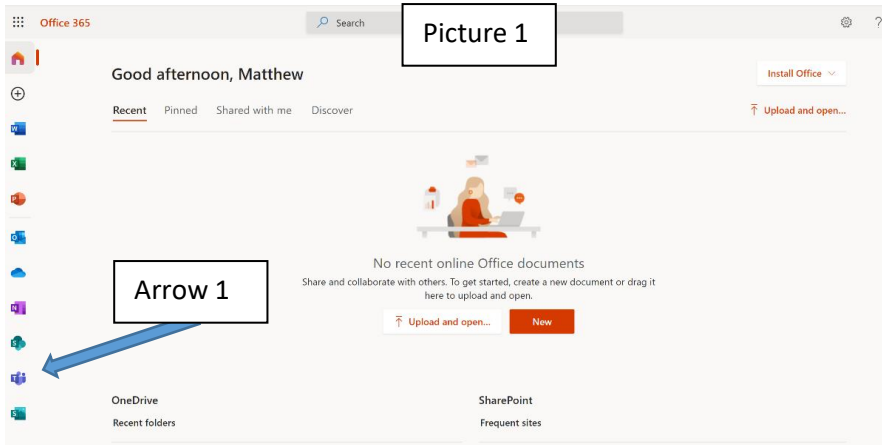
Office 365

Search

Picture 1

Good afternoon, Matthew

Install Office

Recent Pinned Shared with me Discover

Upload and open...

No recent online Office documents

Share and collaborate with others. To get started, create a new document or drag it here to upload and open.

Upload and open...

New

Arrow 1

OneDrive

Recent folders

SharePoint

Frequent sites